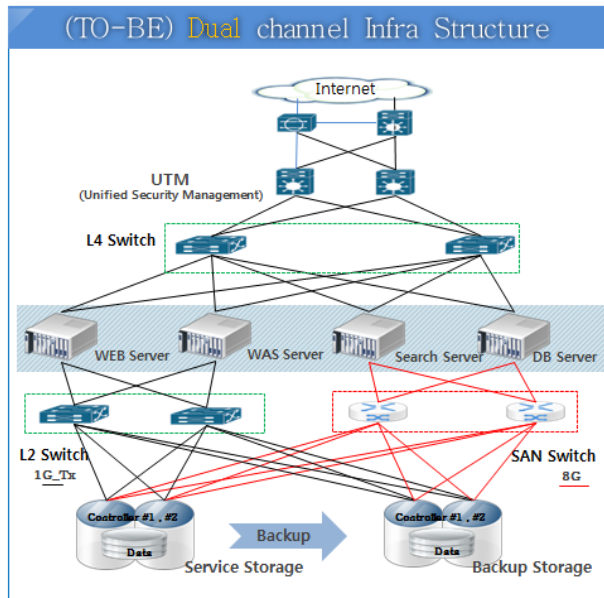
(TO-BE) Dual channel Infra Structure

Internet

UTM
(Unified Security Management)

L4 Switch

WEB Server

WAS Server

Search Server

DB Server

L2 Switch
1G_Tx

SAN Switch
8G

Controller #1 , #2
Data

Backup

Controller #1 , #2
Data

Service Storage

Backup Storage